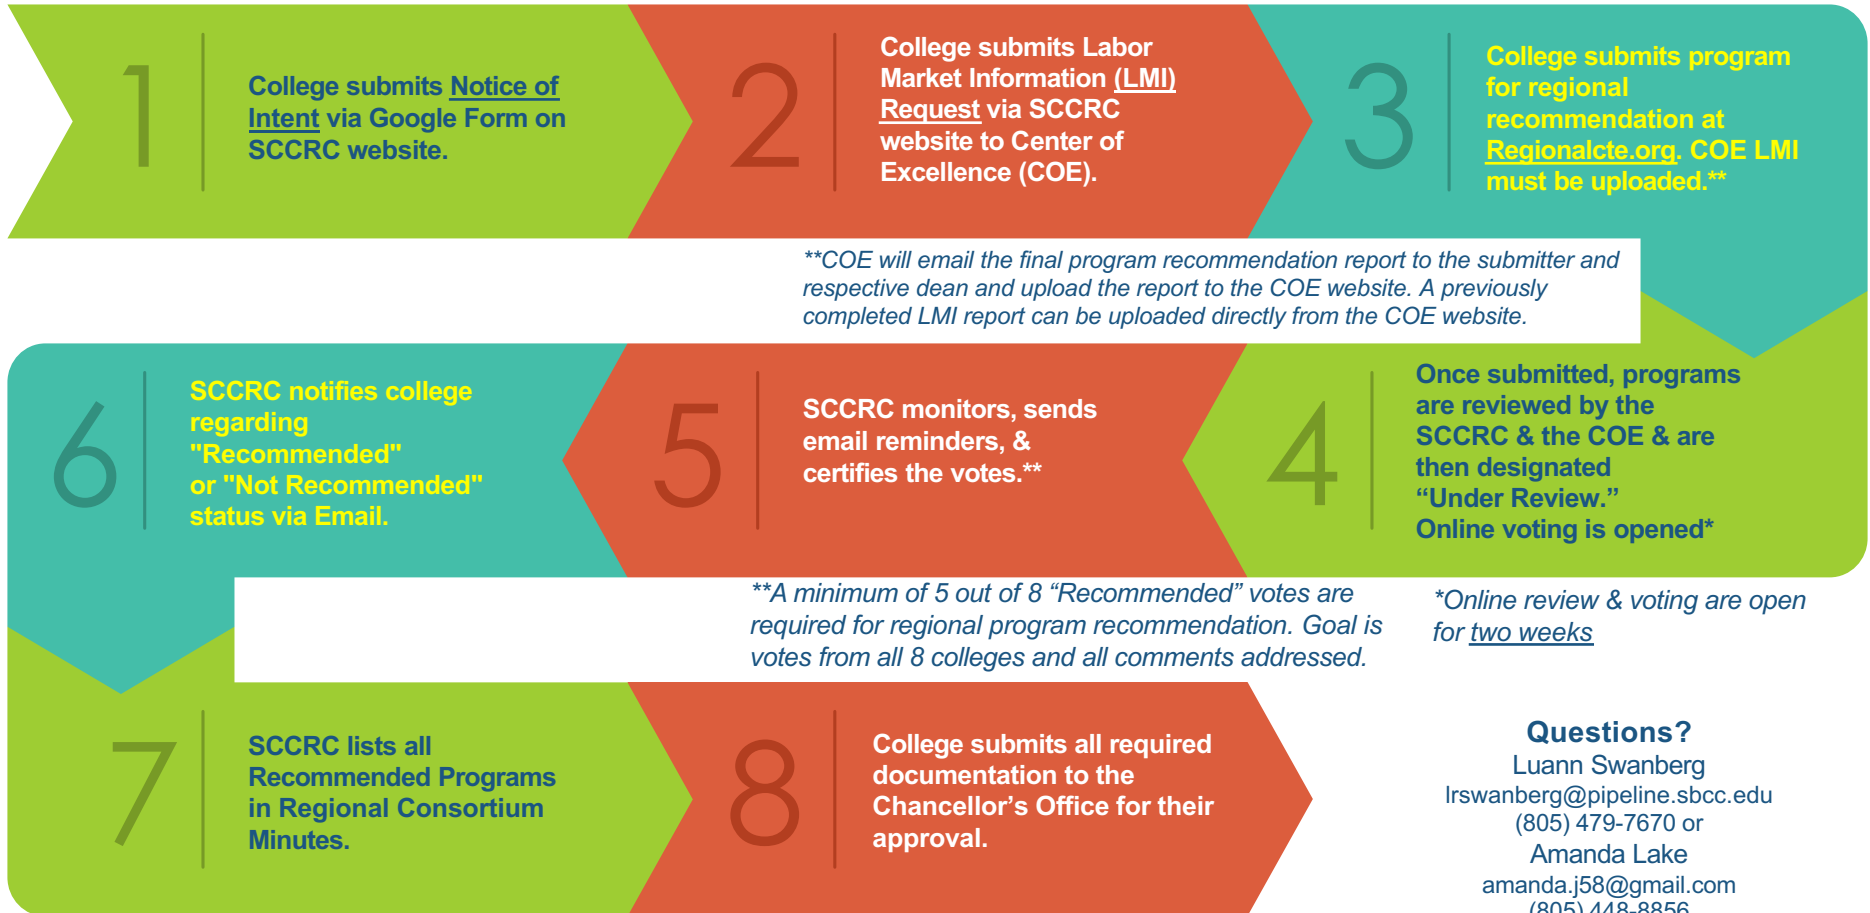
1

College submits Notice of Intent via Google Form on SCCRC website.

2

College submits Labor Market Information (LMI) Request via SCCRC website to Center of Excellence (COE).

3

College submits program for regional recommendation at Regionalcte.org. COE LMI must be uploaded.**

**COE will email the final program recommendation report to the submitter and respective dean and upload the report to the COE website. A previously completed LMI report can be uploaded directly from the COE website.

6

SCCRC notifies college regarding "Recommended" or "Not Recommended" status via Email.

5

SCCRC monitors, sends email reminders, & certifies the votes.**

4

Once submitted, programs are reviewed by the SCCRC & the COE & are then designated “Under Review.” Online voting is opened*

**A minimum of 5 out of 8 “Recommended” votes are required for regional program recommendation. Goal is votes from all 8 colleges and all comments addressed.

*Online review & voting are open for two weeks

7

SCCRC lists all Recommended Programs in Regional Consortium Minutes.

8

College submits all required documentation to the Chancellor’s Office for their approval.

Questions?
Luann Swanberg
lrswanberg@pipeline.sbcc.edu
(805) 479-7670 or
Amanda Lake
amanda.j58@gmail.com
(805) 448-8856